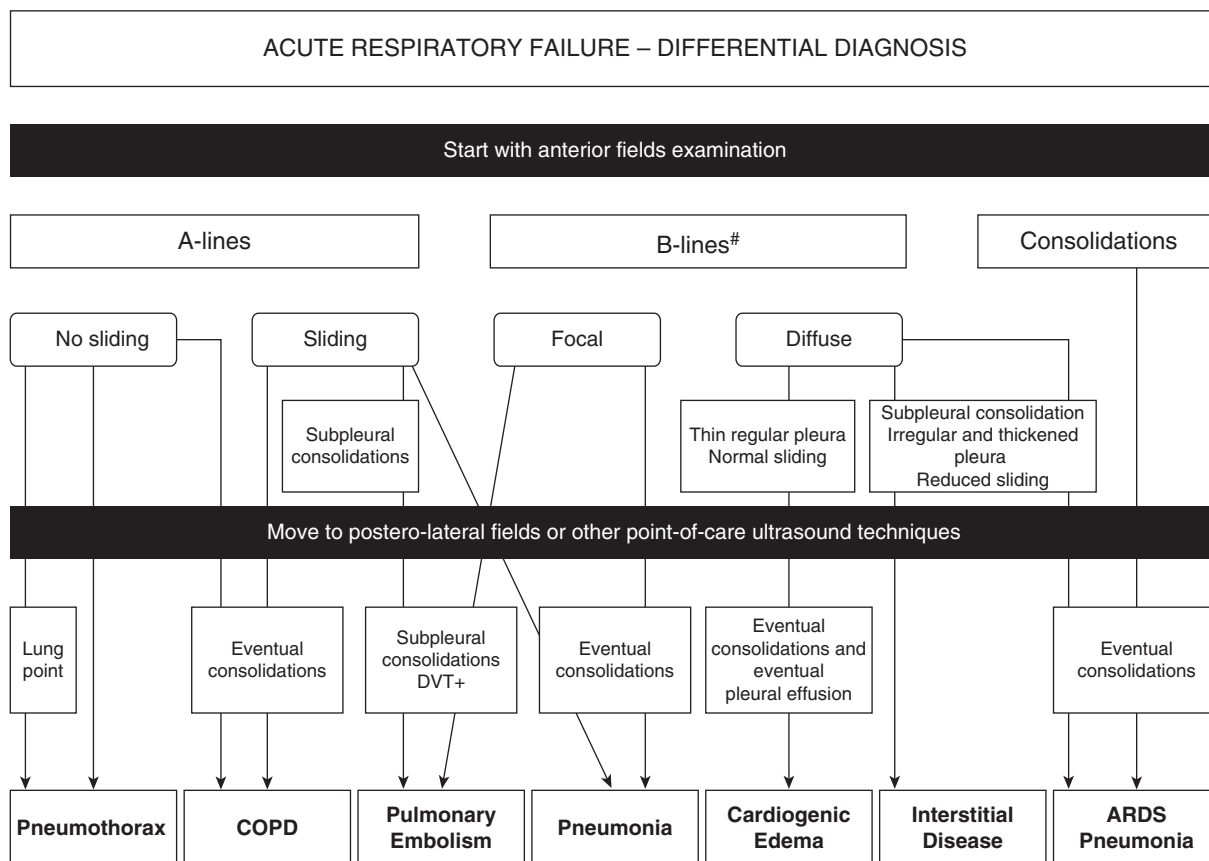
ACUTE RESPIRATORY FAILURE – DIFFERENTIAL DIAGNOSIS

Start with anterior fields examination

A-lines

B-lines$^{\#}$

Consolidations

No sliding

Sliding

Focal

Diffuse

Subpleural consolidations

Thin regular pleura
Normal sliding

Subpleural consolidation
Irregular and thickened pleura
Reduced sliding

Move to postero-lateral fields or other point-of-care ultrasound techniques

Lung point

Eventual consolidations

Subpleural consolidations
DVT+

Eventual consolidations

Eventual consolidations and eventual pleural effusion

Eventual consolidations

Pneumothorax

COPD

Pulmonary Embolism

Pneumonia

Cardiogenic Edema

Interstitial Disease

ARDS
Pneumonia